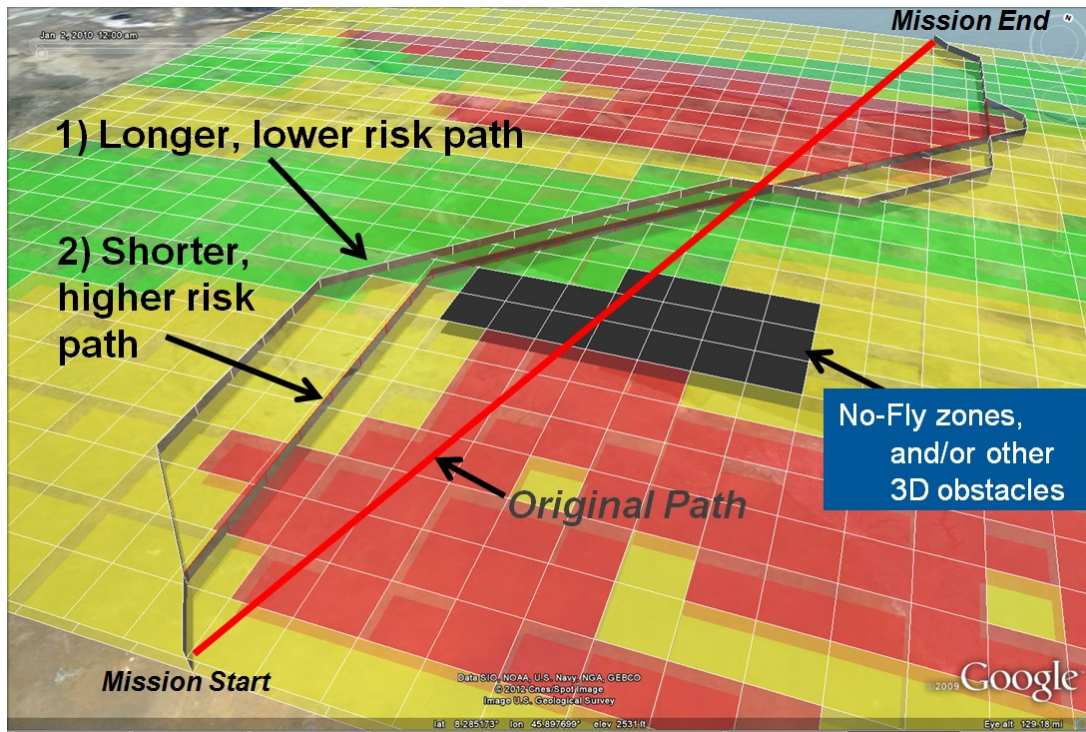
Jan 2, 2010 12:00 am

Mission End

N

1) Longer, lower risk path

2) Shorter, higher risk path

No-Fly zones, and/or other 3D obstacles

Original Path

Mission Start

Data SIO, NOAA, U.S. Navy, NGA, GEBCO
© 2012 Cnes/Spot Image
Image U.S. Geological Survey

©2009 Google

lat 8.285173° lon 45.897699° elev 2531 ft

Eye alt 129.18 mi